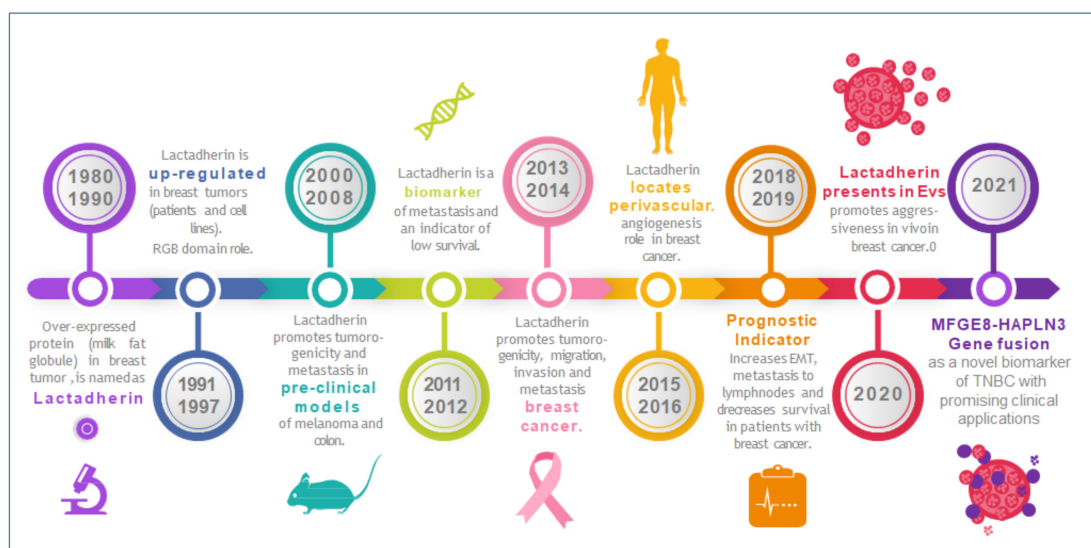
1980
1990

Over-expressed protein (milk fat globule) in breast tumor , is namedas
Lactadherin

Lactadherin is up-regulated in breast tumors (patients and cell lines).
RGB domain role.

1991
1997

2000
2008

Lactadherin promotes tumorogenicity and metastasis in pre-clinical models of melanoma and colon.

Lactadherin is a biomarker of metastasis and an indicator of low survival.

2011
2012

2013
2014

Lactadherin promotes tumorogenicity, migration, invasion and metastasis breast cancer.

Lactadherin locates perivascular. angiogenesis role in breast cancer.

2015
2016

2018
2019

Prognostic Indicator
Increases EMT, metastasis to lymphnodes and drecreases survival in patients with breast cancer.

Lactadherin presents in Evs
promotes aggressiveness in vivoin breast cancer.0

2020

2021

MFGE8-HAPLN3 Gene fusion
as a novel biomarker of TNBC with promising clinical applications